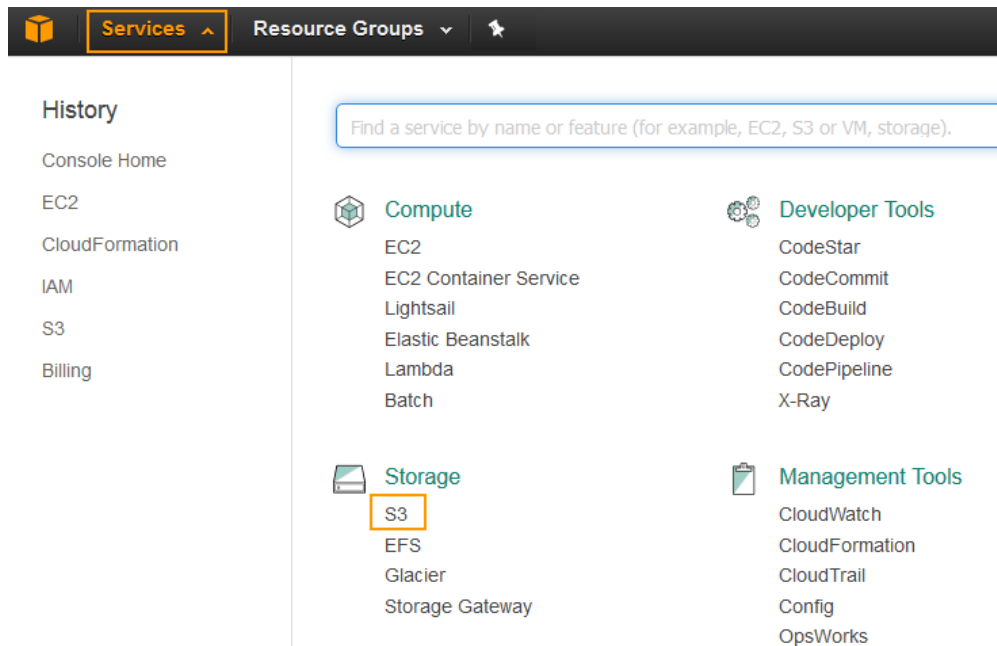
Services Resource Groups

History

Console Home

EC2

CloudFormation

IAM

S3

Billing

Find a service by name or feature (for example, EC2, S3 or VM, storage).

Compute

EC2

EC2 Container Service

Lightsail

Elastic Beanstalk

Lambda

Batch

Storage

S3

EFS

Glacier

Storage Gateway

Developer Tools

CodeStar

CodeCommit

CodeBuild

CodeDeploy

CodePipeline

X-Ray

Management Tools

CloudWatch

CloudFormation

CloudTrail

Config

OpsWorks